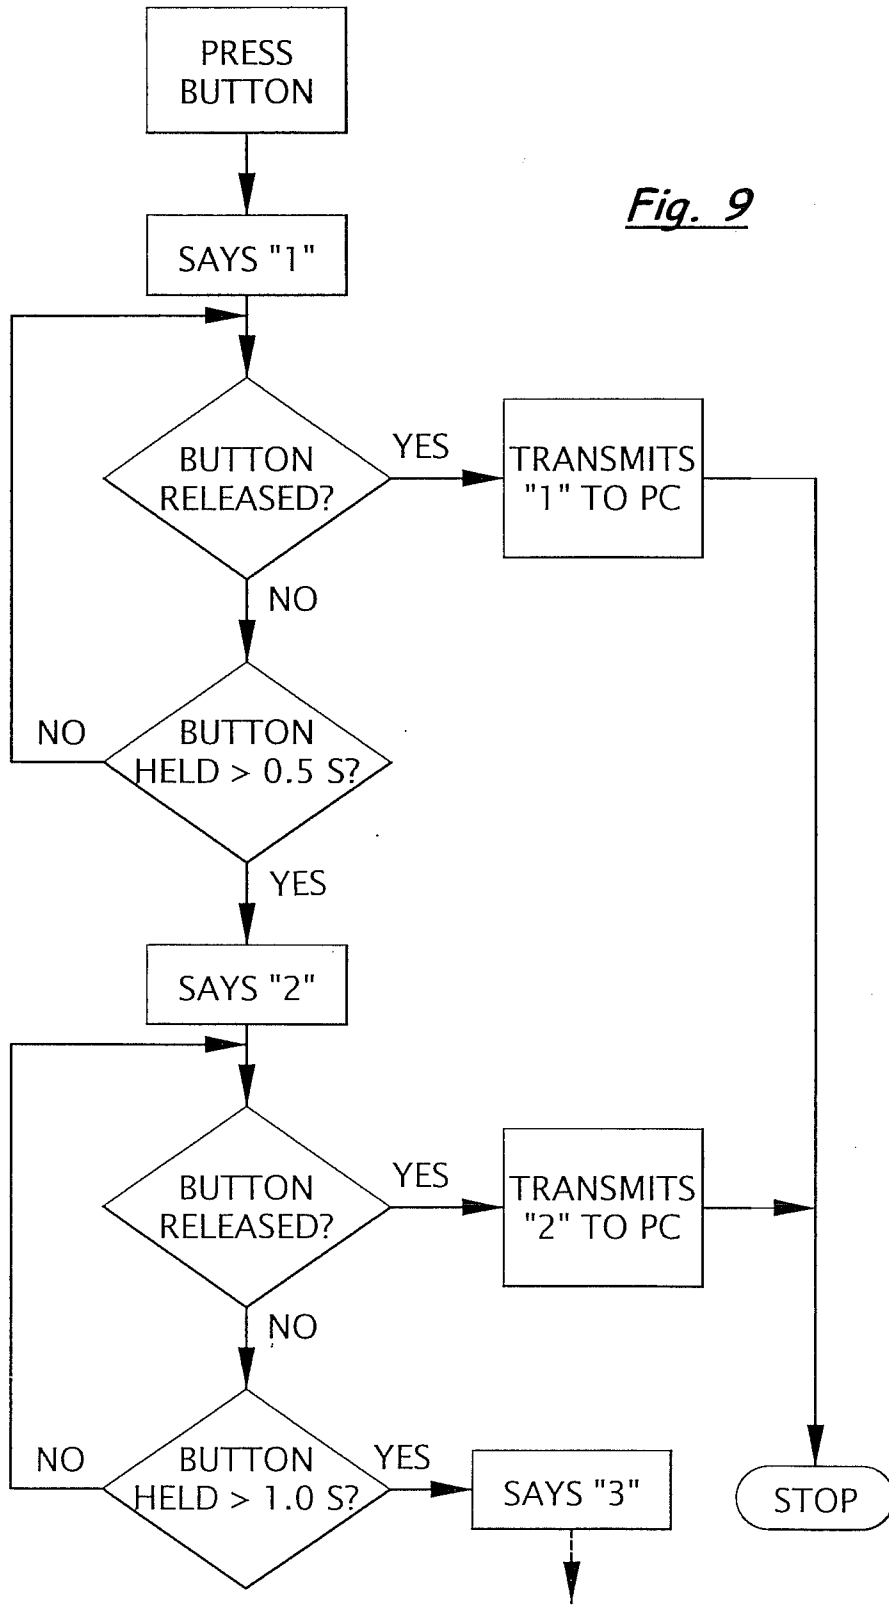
PRESS BUTTON

Fig. 9

SAYS "1"

BUTTON RELEASED?

YES

TRANSMITS "1" TO PC

NO

NO

BUTTON HELD > 0.5 S?

YES

SAYS "2"

BUTTON RELEASED?

YES

TRANSMITS "2" TO PC

NO

NO

BUTTON HELD > 1.0 S?

YES

SAYS "3"

STOP